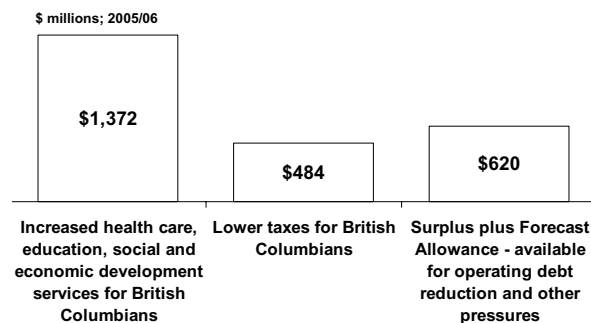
$ millions; 2005/06

$1,372

$484

$620

Increased health care, education, social and economic development services for British Columbians

Lower taxes for British Columbians

Surplus plus Forecast Allowance - available for operating debt reduction and other pressures